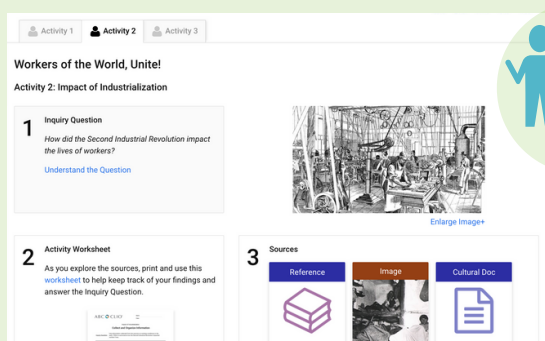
Activity 1 Activity 2 Activity 3

Workers of the World, Unite!

Activity 2: Impact of Industrialization

1 Inquiry Question

How did the Second Industrial Revolution impact the lives of workers?

Understand the Question

Enlarge Image+

2 Activity Worksheet

As you explore the sources, print and use this worksheet to help keep track of your findings and answer the Inquiry Question.

ABC CLIO

3 Sources

Reference

Image

Cultural Doc